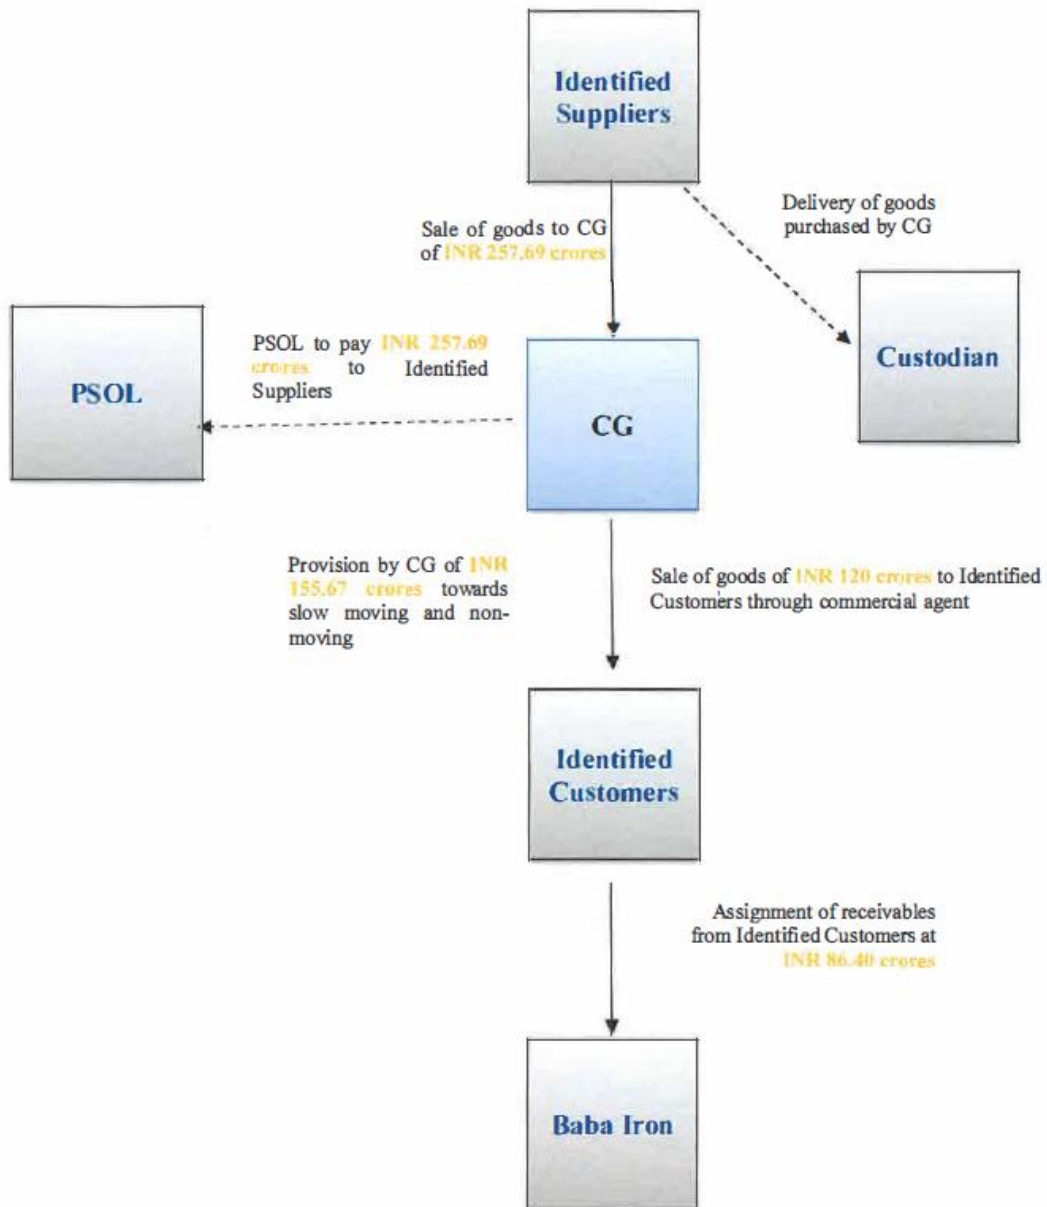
Identified Suppliers

Sale of goods to CG of INR 257.69 crores

Delivery of goods purchased by CG

Custodian

PSOL

PSOL to pay INR 257.69 crores to Identified Suppliers

CG

Provision by CG of INR 155.67 crores towards slow moving and non-moving

Sale of goods of INR 120 crores to Identified Customers through commercial agent

Identified Customers

Assignment of receivables from Identified Customers at INR 86.40 crores

Baba Iron